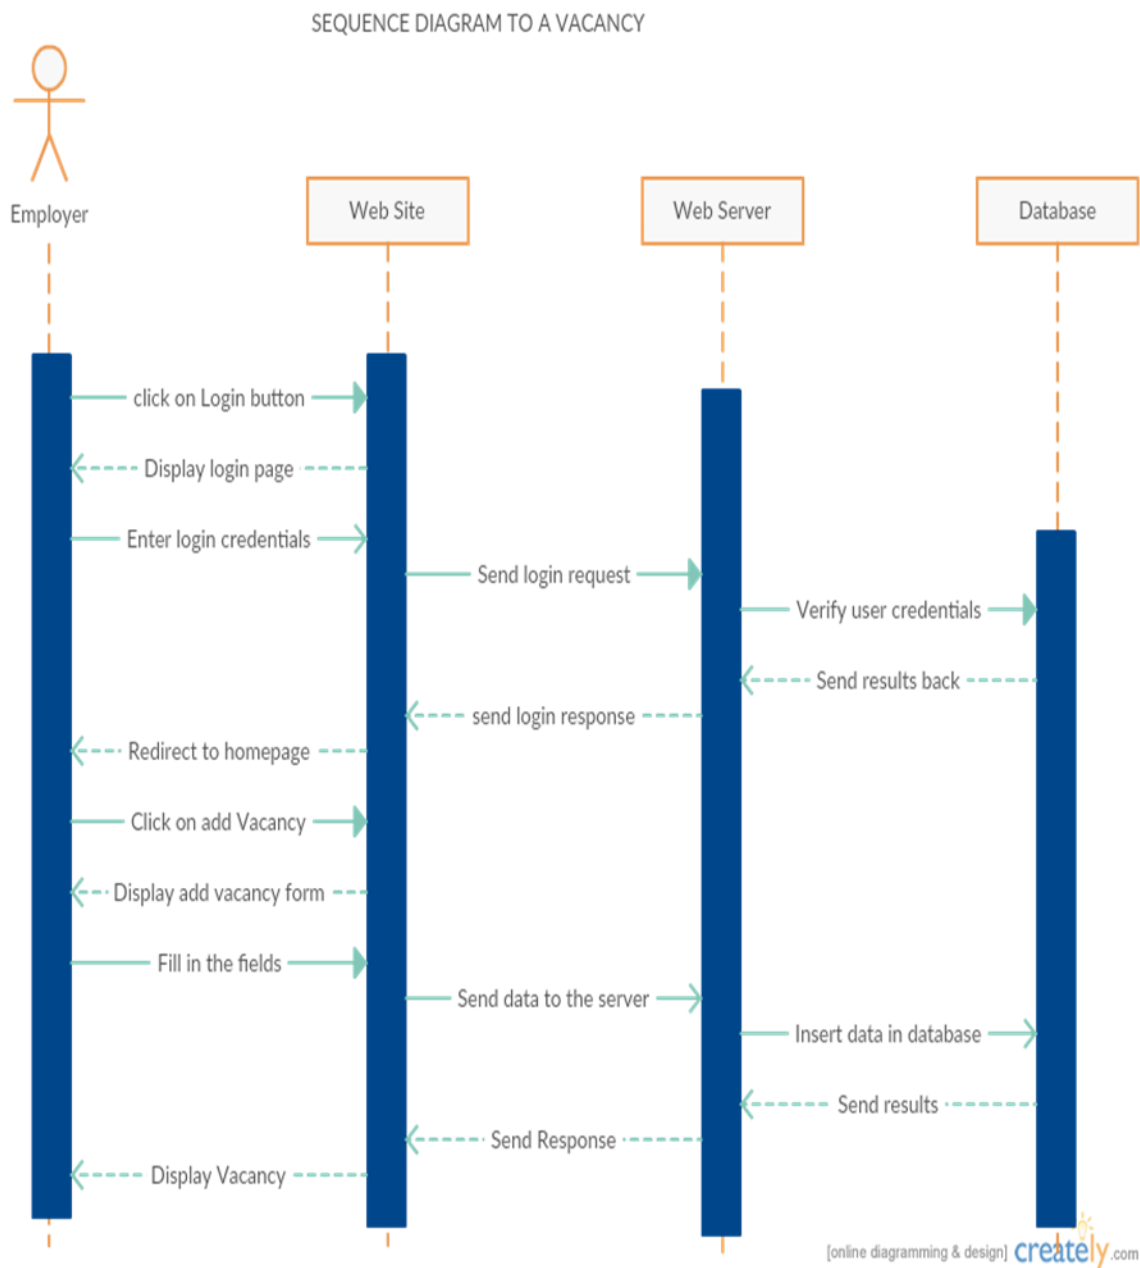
SEQUENCE DIAGRAM TO A VACANCY

Employer

Web Site

Web Server

Database

click on Login button

Display login page

Enter login credentials

Send login request

Verify user credentials

Send results back

send login response

Redirect to homepage

Click on add Vacancy

Display add vacancy form

Fill in the fields

Send data to the server

Insert data in database

Send results

Send Response

Display Vacancy

[online diagramming & design] creately.com